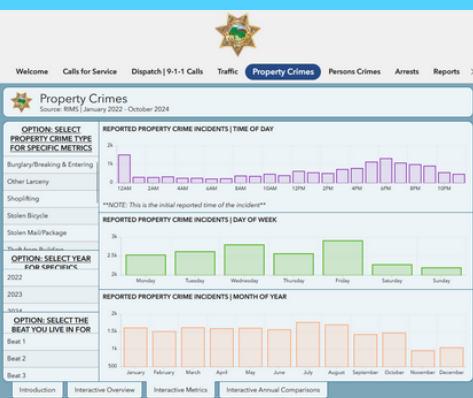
Welcome Calls for Service Dispatch | 9-1-1 Calls Traffic Property Crimes Persons Crimes Arrests Reports

Property Crimes
Source: RIMS | January 2022 - October 2024

OPTION: SELECT PROPERTY CRIME TYPE FOR SPECIFIC METRICS

Burglary/Breaking & Entering
Other Larceny
Shoplifting
Stolen Bicycle
Stolen Mail/Package
Theft from Building

OPTION: SELECT YEAR FOR SPECIFICS

2022
2023
2024

OPTION: SELECT THE BEAT YOU LIVE IN FOR

Beat 1
Beat 2
Beat 3

REPORTED PROPERTY CRIME INCIDENTS | TIME OF DAY

12AM 2AM 4AM 6AM 8AM 10AM 12PM 2PM 4PM 6PM 8PM 10PM

**NOTE: This is the initial reported time of the incident**

REPORTED PROPERTY CRIME INCIDENTS | DAY OF WEEK

3k
2.5k
2k

Monday Tuesday Wednesday Thursday Friday Saturday Sunday

REPORTED PROPERTY CRIME INCIDENTS | MONTH OF YEAR

2k
1.5k
1k
500

January February March April May June July August September October November December

Introduction Interactive Overview Interactive Metrics Interactive Annual Comparisons